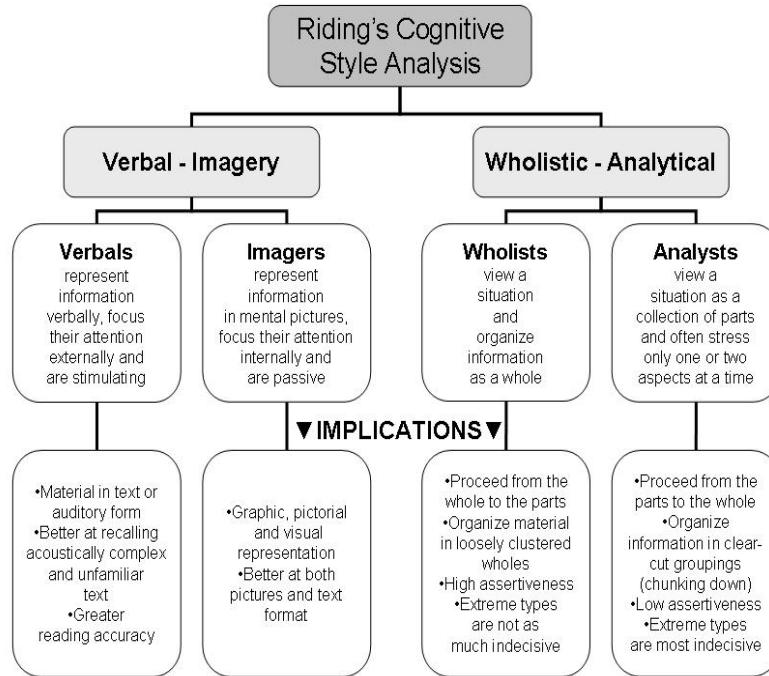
Riding's Cognitive Style Analysis

Verbal - Imagery

Wholistic - Analytical

Verbals
represent information verbally, focus their attention externally and are stimulating

Imagers
represent information in mental pictures, focus their attention internally and are passive

Wholists
view a situation and organize information as a whole

Analysts
view a situation as a collection of parts and often stress only one or two aspects at a time

▼IMPLICATIONS▼

•Material in text or auditory form
•Better at recalling acoustically complex and unfamiliar text
•Greater reading accuracy

•Graphic, pictorial and visual representation
•Better at both pictures and text format

•Proceed from the whole to the parts
•Organize material in loosely clustered wholes
•High assertiveness
•Extreme types are not as much indecisive

•Proceed from the parts to the whole
•Organize information in clear-cut groupings (chunking down)
•Low assertiveness
•Extreme types are most indecisive